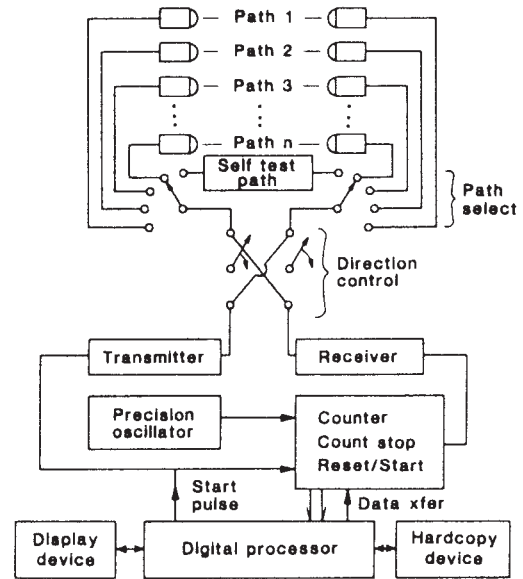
Path 1
Path 2
Path 3
⋮
⋮
Path n
Self test path
Path select
Direction control
Transmitter
Receiver
Precision oscillator
Counter
Count stop
Reset/Start
Start pulse
Data xfer
Display device
Digital processor
Hardcopy device